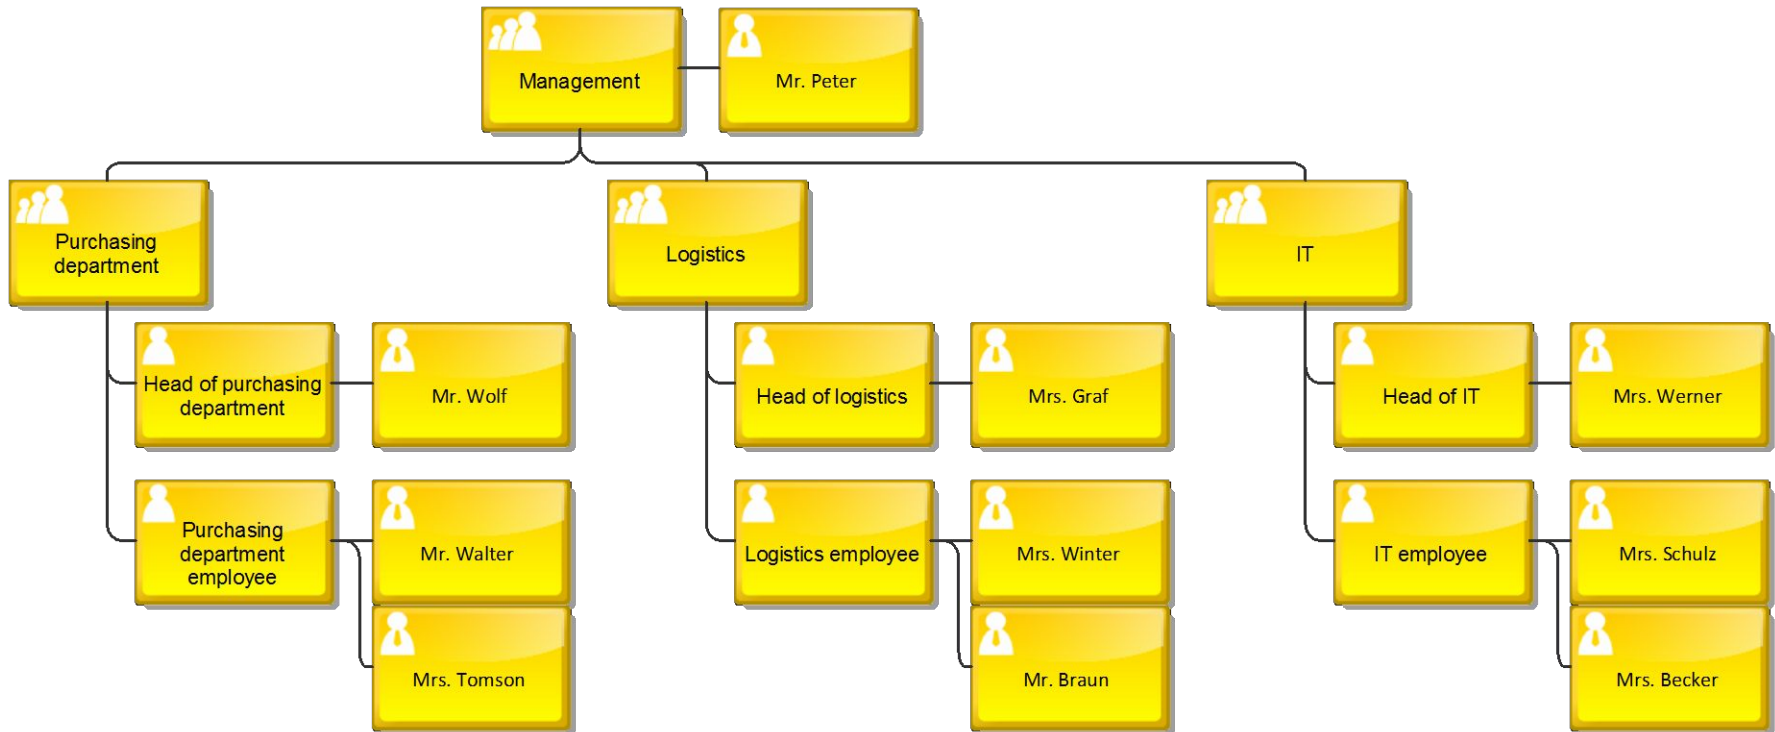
Management

Mr. Peter

Purchasing department

Logistics

IT

Head of purchasing department

Mr. Wolf

Purchasing department employee

Mr. Walter

Mrs. Tomson

Head of logistics

Mrs. Graf

Logistics employee

Mrs. Winter

Mr. Braun

Head of IT

Mrs. Werner

IT employee

Mrs. Schulz

Mrs. Becker